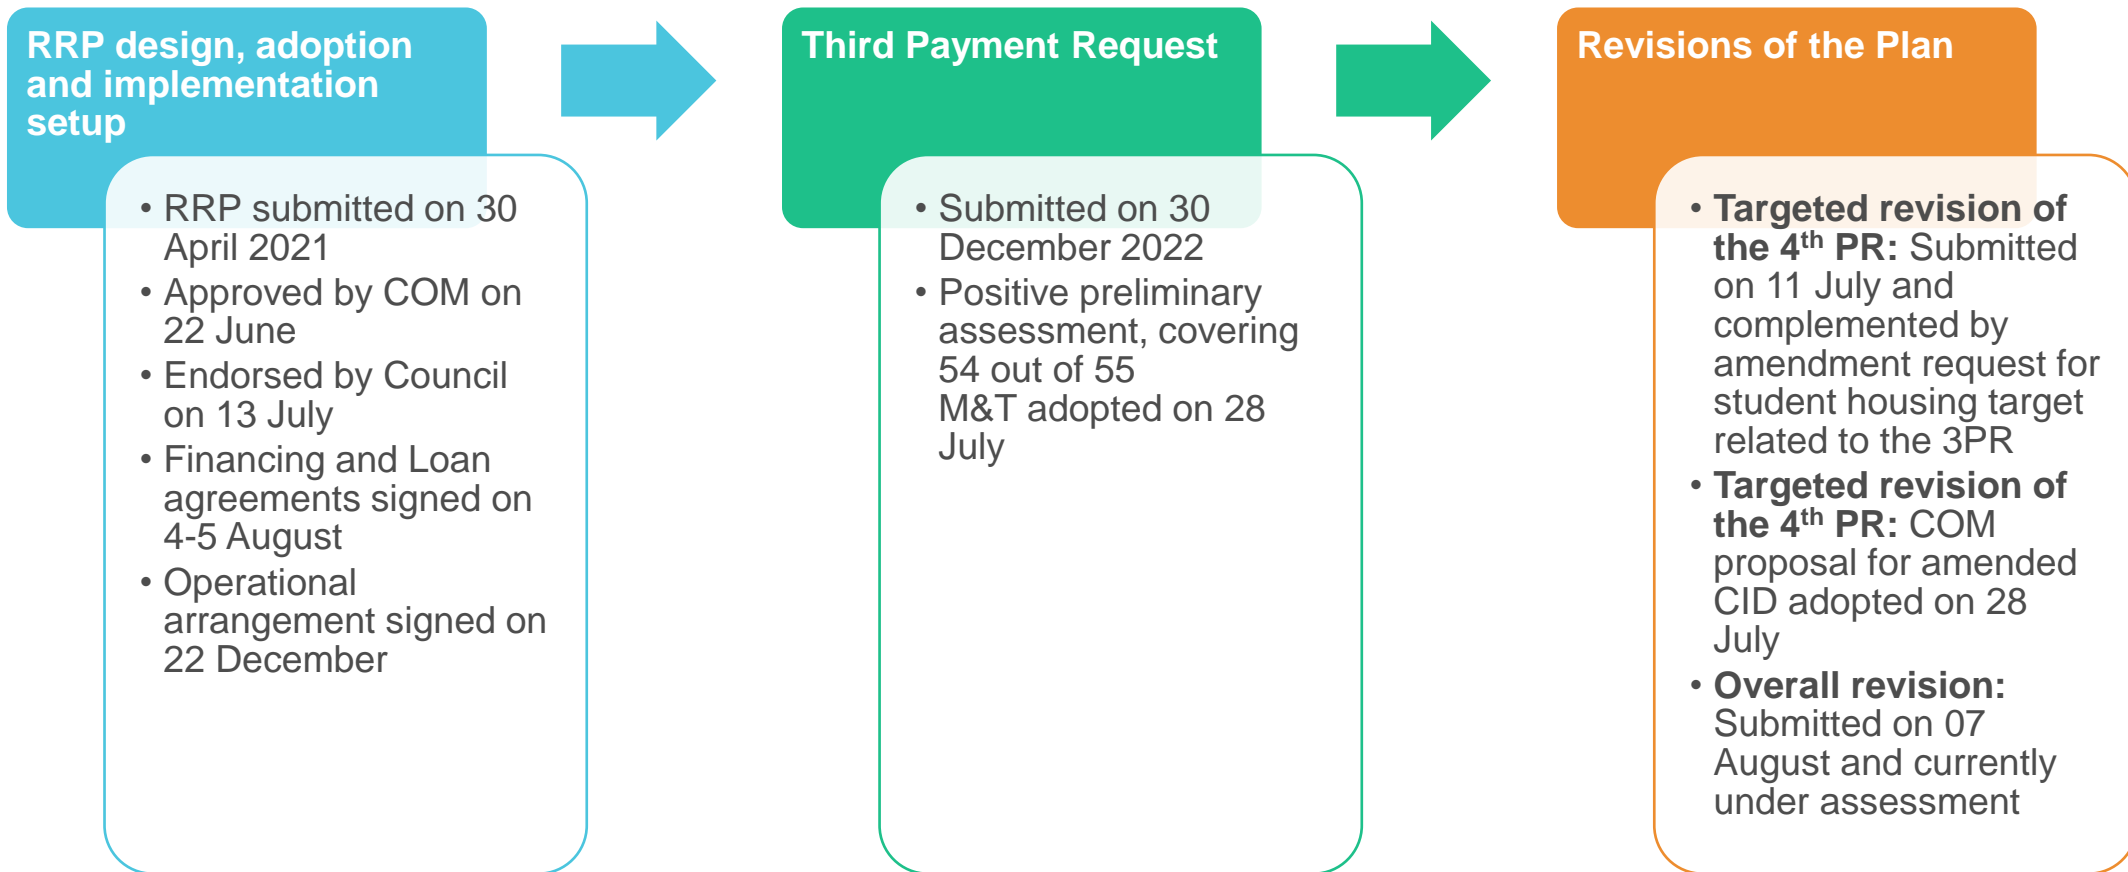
RRP design, adoption and implementation setup

• RRP submitted on 30 April 2021
• Approved by COM on 22 June
• Endorsed by Council on 13 July
• Financing and Loan agreements signed on 4-5 August
• Operational arrangement signed on 22 December

Third Payment Request

• Submitted on 30 December 2022
• Positive preliminary assessment, covering 54 out of 55 M&T adopted on 28 July

Revisions of the Plan

• **Targeted revision of the 4$^{th}$ PR:** Submitted on 11 July and complemented by amendment request for student housing target related to the 3PR
• **Targeted revision of the 4$^{th}$ PR:** COM proposal for amended CID adopted on 28 July
• **Overall revision:** Submitted on 07 August and currently under assessment